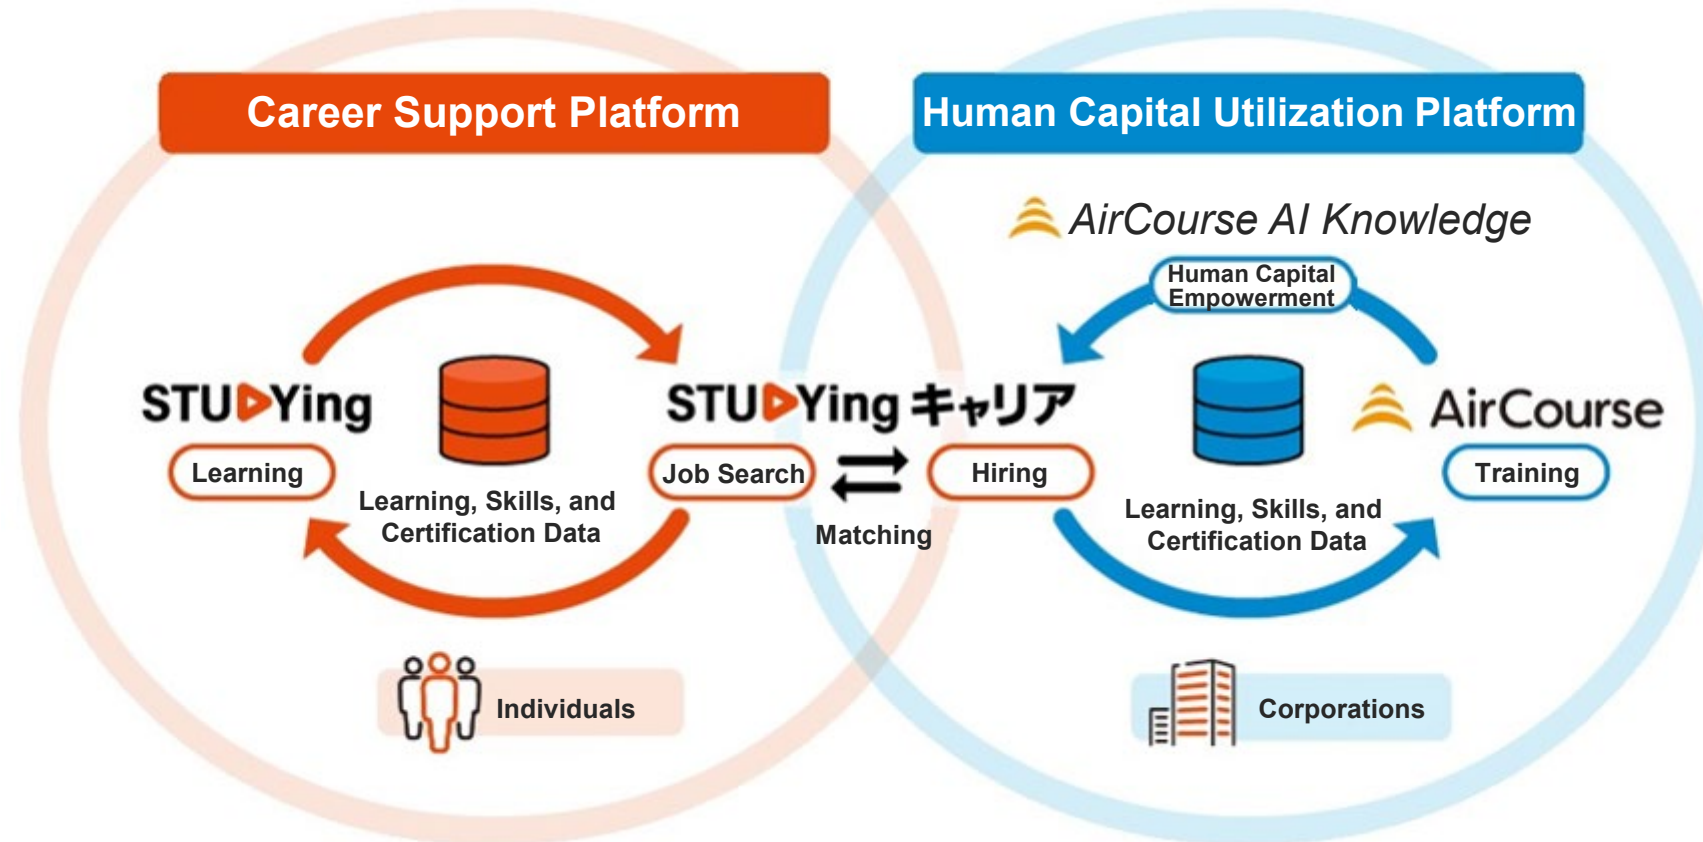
Career Support Platform

Human Capital Utilization Platform

AirCourse AI Knowledge

Human Capital Empowerment

STUDYing

Learning

Learning, Skills, and Certification Data

STUDYing キャリア

Job Search

Matching

Hiring

Learning, Skills, and Certification Data

AirCourse

Training

Individuals

Corporations